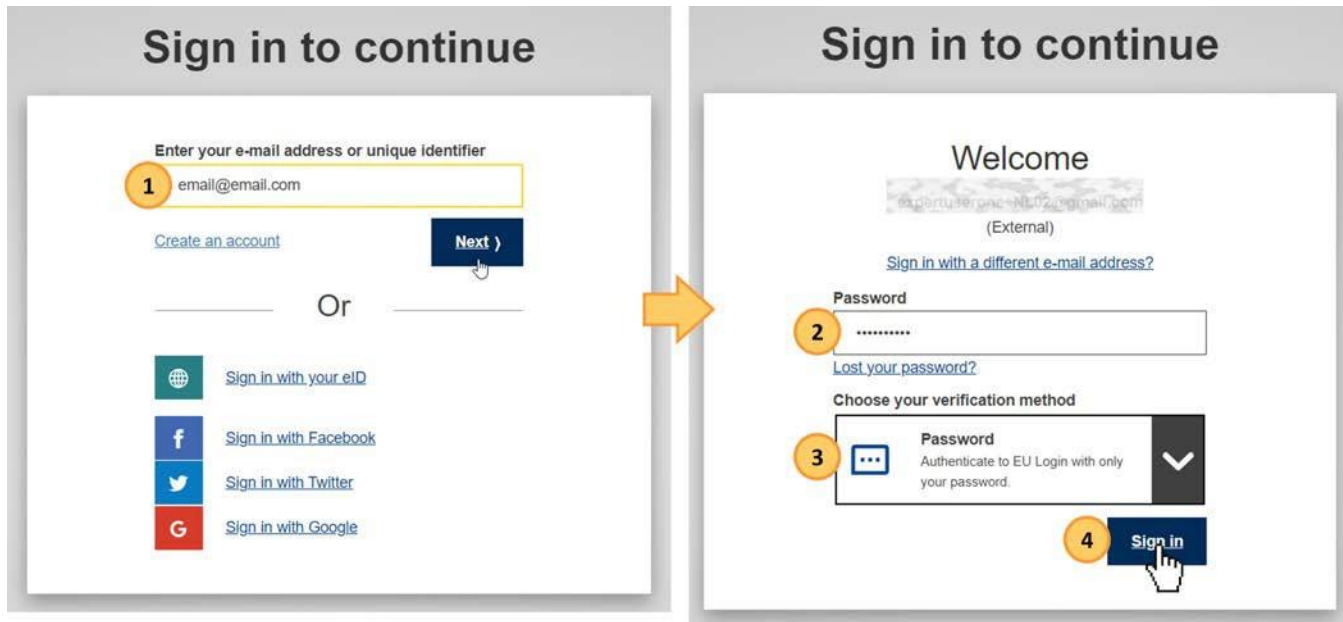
Sign in to continue

Enter your e-mail address or unique identifier

1 email@email.com

Create an account

Next ›

Or

Sign in with your eID

f Sign in with Facebook

Sign in with Twitter

G Sign in with Google

Sign in to continue

Welcome

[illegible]

(External)

Sign in with a different e-mail address?

Password

2 ••••••••••

Lost your password?

Choose your verification method

3 Password
Authenticate to EU Login with only your password.

4 Sign in